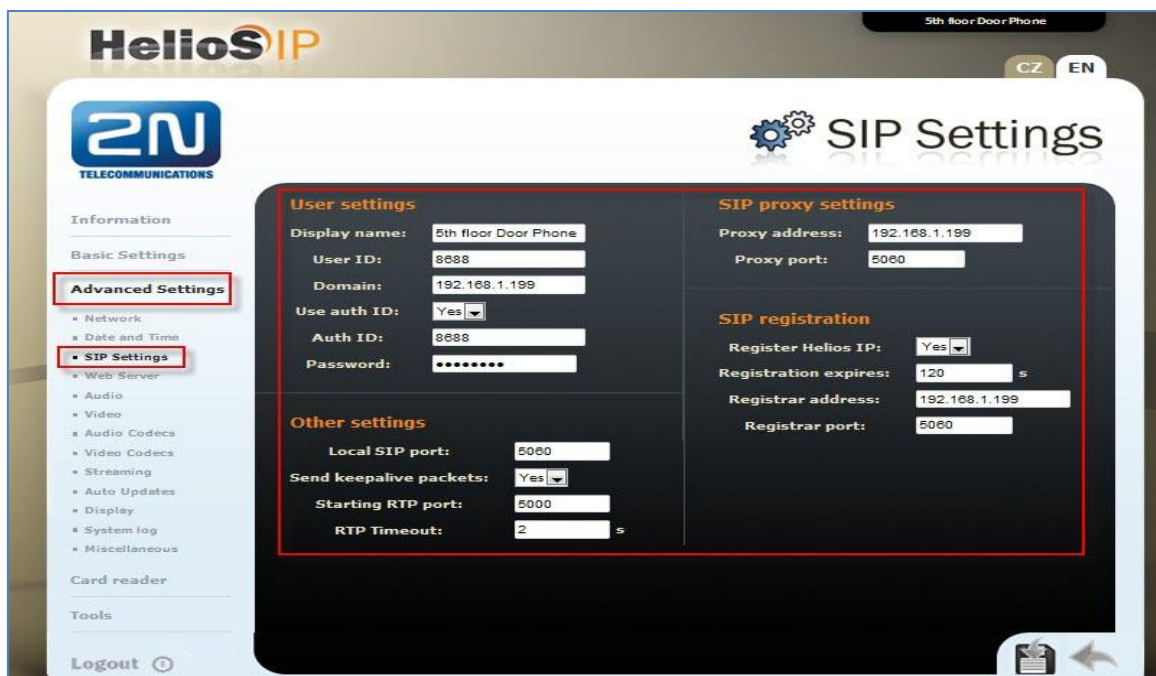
5th floor Door Phone

HeliosIP

CZ EN

2N TELECOMMUNICATIONS

SIP Settings

Information

Basic Settings

Advanced Settings

- Network
- Date and Time
- SIP Settings
- Web Server
- Audio
- Video
- Audio Codecs
- Video Codecs
- Streaming
- Auto Updates
- Display
- System log
- Miscellaneous

Card reader

Tools

Logout

User settings

Display name: 5th floor Door Phone

User ID: 8688

Domain: 192.168.1.199

Use auth ID: Yes

Auth ID: 8688

Password: ••••••••

Other settings

Local SIP port: 5060

Send keepalive packets: Yes

Starting RTP port: 5000

RTP Timeout: 2 s

SIP proxy settings

Proxy address: 192.168.1.199

Proxy port: 5060

SIP registration

Register Helios IP: Yes

Registration expires: 120 s

Registrar address: 192.168.1.199

Registrar port: 5060